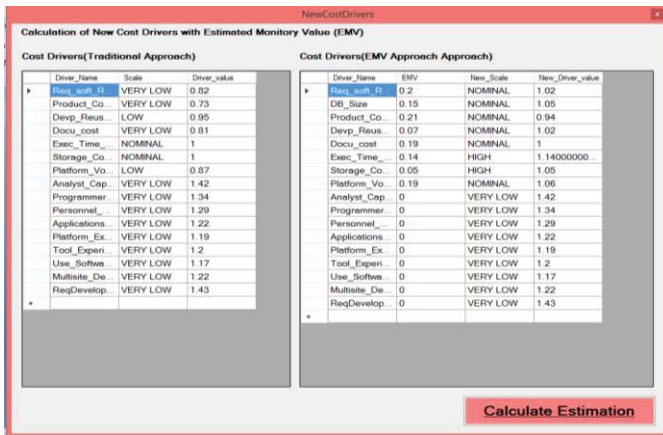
NewCostDrivers

Calculation of New Cost Drivers with Estimated Monitory Value (EMV)

Cost Drivers(Traditional Approach)

| | Driver_Name | Scale | Driver_value |
|---|---|---|---|
| ▸ | Req_soft_R... | VERY LOW | 0.82 |
| | Product_Co... | VERY LOW | 0.73 |
| | Devp_Reus... | LOW | 0.95 |
| | Docu_cost | VERY LOW | 0.81 |
| | Exec_Time_... | NOMINAL | 1 |
| | Storage_Co... | NOMINAL | 1 |
| | Platform_Vo... | LOW | 0.87 |
| | Analyst_Cap... | VERY LOW | 1.42 |
| | Programmer... | VERY LOW | 1.34 |
| | Personnel_... | VERY LOW | 1.29 |
| | Applications... | VERY LOW | 1.22 |
| | Platform_Ex... | VERY LOW | 1.19 |
| | Tool_Experi... | VERY LOW | 1.2 |
| | Use_Softwa... | VERY LOW | 1.17 |
| | Multisite_De... | VERY LOW | 1.22 |
| | ReqDevelop... | VERY LOW | 1.43 |
| * | | | |

Cost Drivers(EMV Approach Approach)

| | Driver_Name | EMV | New_Scale | New_Driver_value |
|---|---|---|---|---|
| ▸ | Req_soft_R... | 0.2 | NOMINAL | 1.02 |
| | DB_Size | 0.15 | NOMINAL | 1.05 |
| | Product_Co... | 0.21 | NOMINAL | 0.94 |
| | Devp_Reus... | 0.07 | NOMINAL | 1.02 |
| | Docu_cost | 0.19 | NOMINAL | 1 |
| | Exec_Time_... | 0.14 | HIGH | 1.14000000... |
| | Storage_Co... | 0.05 | HIGH | 1.05 |
| | Platform_Vo... | 0.19 | NOMINAL | 1.06 |
| | Analyst_Cap... | 0 | VERY LOW | 1.42 |
| | Programmer... | 0 | VERY LOW | 1.34 |
| | Personnel_... | 0 | VERY LOW | 1.29 |
| | Applications... | 0 | VERY LOW | 1.22 |
| | Platform_Ex... | 0 | VERY LOW | 1.19 |
| | Tool_Experi... | 0 | VERY LOW | 1.2 |
| | Use_Softwa... | 0 | VERY LOW | 1.17 |
| | Multisite_De... | 0 | VERY LOW | 1.22 |
| | ReqDevelop... | 0 | VERY LOW | 1.43 |
| * | | | | |

Calculate Estimation